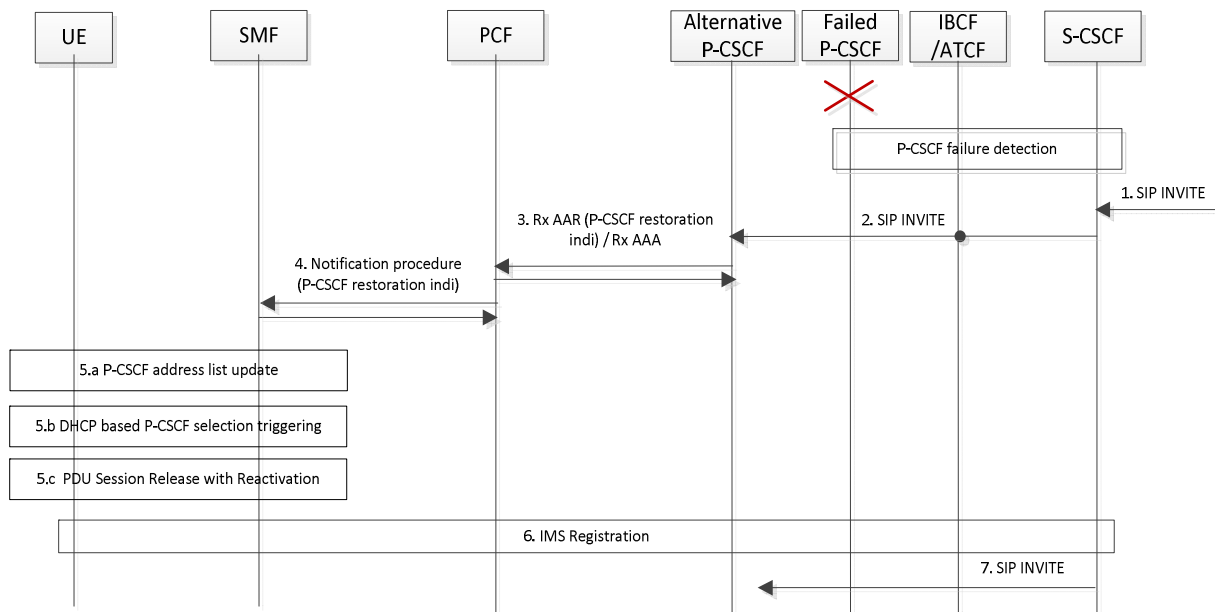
UE

SMF

PCF

Alternative P-CSCF

Failed P-CSCF

IBCF /ATCF

S-CSCF

P-CSCF failure detection

1. SIP INVITE

3. Rx AAR (P-CSCF restoration indi) / Rx AAA

2. SIP INVITE

4. Notification procedure (P-CSCF restoration indi)

5.a P-CSCF address list update

5.b DHCP based P-CSCF selection triggering

5.c PDU Session Release with Reactivation

6. IMS Registration

7. SIP INVITE